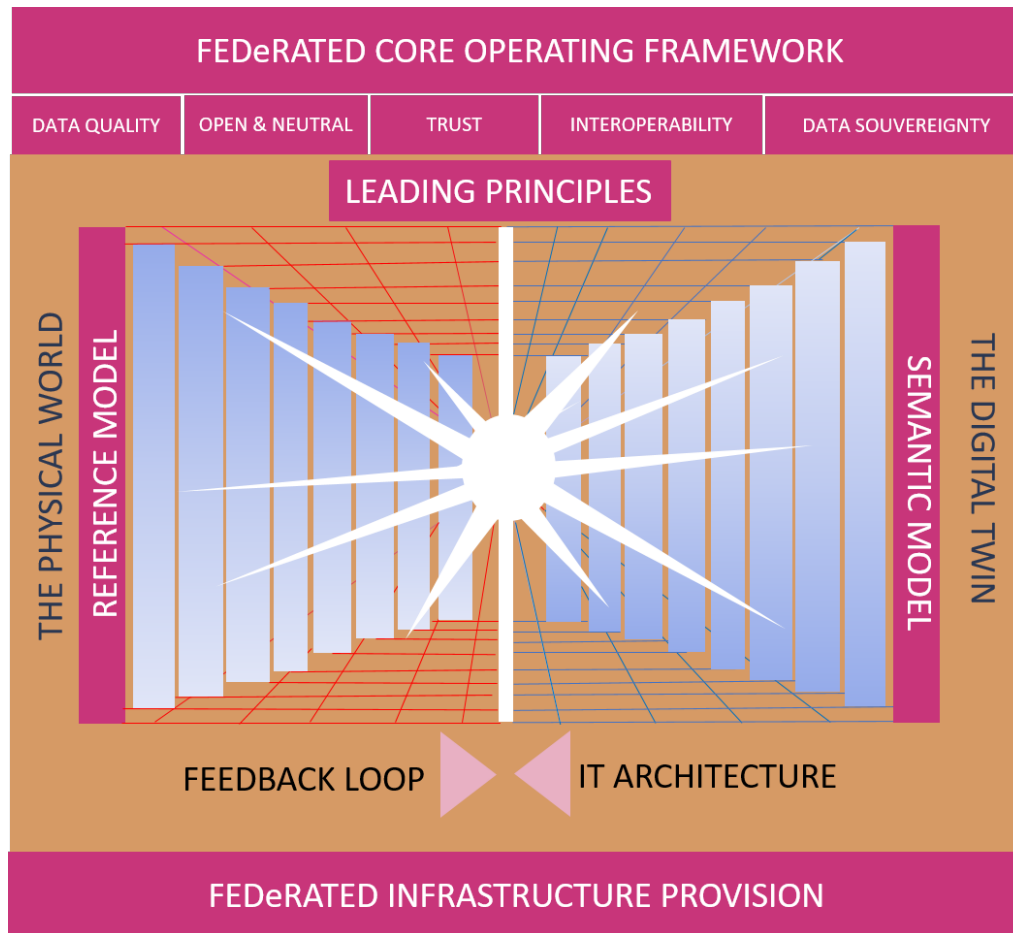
FEDeRATED CORE OPERATING FRAMEWORK

DATA QUALITY

OPEN & NEUTRAL

TRUST

INTEROPERABILITY

DATA SOUVEREIGNTY

LEADING PRINCIPLES

THE PHYSICAL WORLD

REFERENCE MODEL

SEMANTIC MODEL

THE DIGITAL TWIN

FEEDBACK LOOP

IT ARCHITECTURE

FEDeRATED INFRASTRUCTURE PROVISION